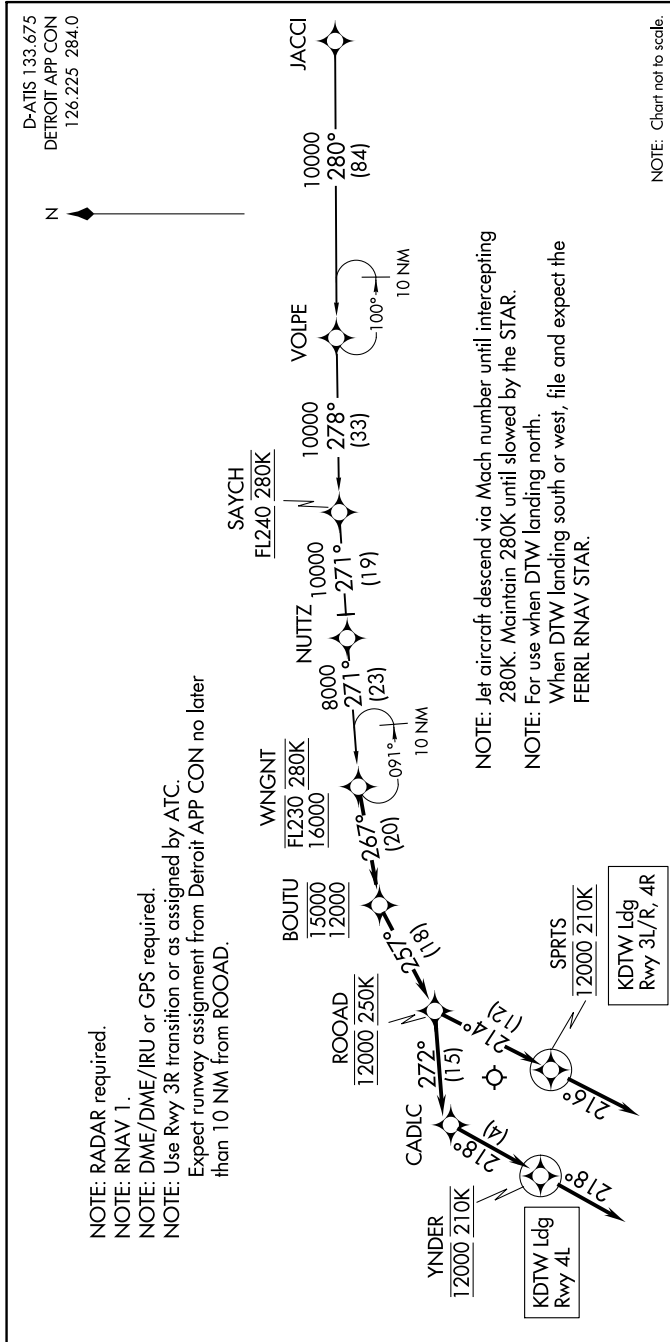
D-ATIS 133.675
DETROIT APP CON
126.225 284.0

JACCI

10000
280°
(84)

VOLPE

100°
10 NM

10000
278°
(33)

SAYCH
FL240 280K

NUTTZ
10000
271°
(19)

8000
271°
(23)

091°
10 NM

WNGNT
FL230 280K
16000

267°
(20)

BOUTU
15000
12000

257°
(18)

ROOAD
12000 250K

272°
(15)

214°
(12)

SPRTS
12000 210K

KDTW Ldg
Rwy 3L/R, 4R

216°

CADLC

218°
(4)

YNDER
12000 210K

218°

KDTW Ldg
Rwy 4L

NOTE: RADAR required.
NOTE: RNAV 1.
NOTE: DME/DME/IRU or GPS required.
NOTE: Use Rwy 3R transition or as assigned by ATC. Expect runway assignment from Detroit APP CON no later than 10 NM from ROOAD.

NOTE: Jet aircraft descend via Mach number until intercepting 280K. Maintain 280K until slowed by the STAR.
NOTE: For use when DTW landing north. When DTW landing south or west, file and expect the FERRL RNAV STAR.

NOTE: Chart not to scale.